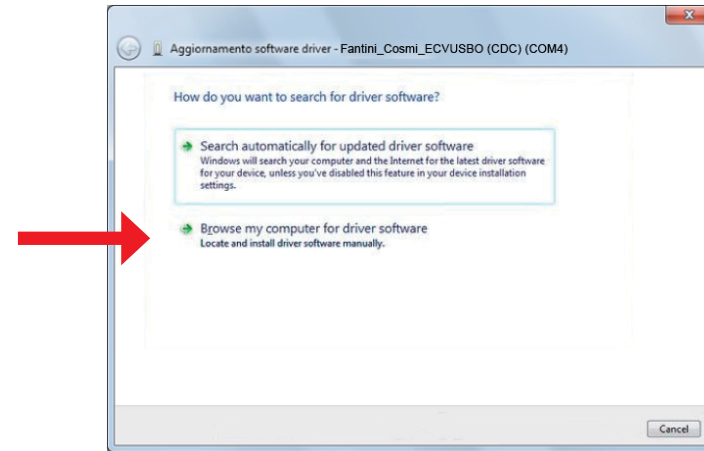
Aggiornamento software driver - Fantini_Cosmi_ECVUSBO (CDC) (COM4)

How do you want to search for driver software?

Search automatically for updated driver software
Windows will search your computer and the Internet for the latest driver software for your device, unless you've disabled this feature in your device installation settings.

Browse my computer for driver software
Locate and install driver software manually.

Cancel